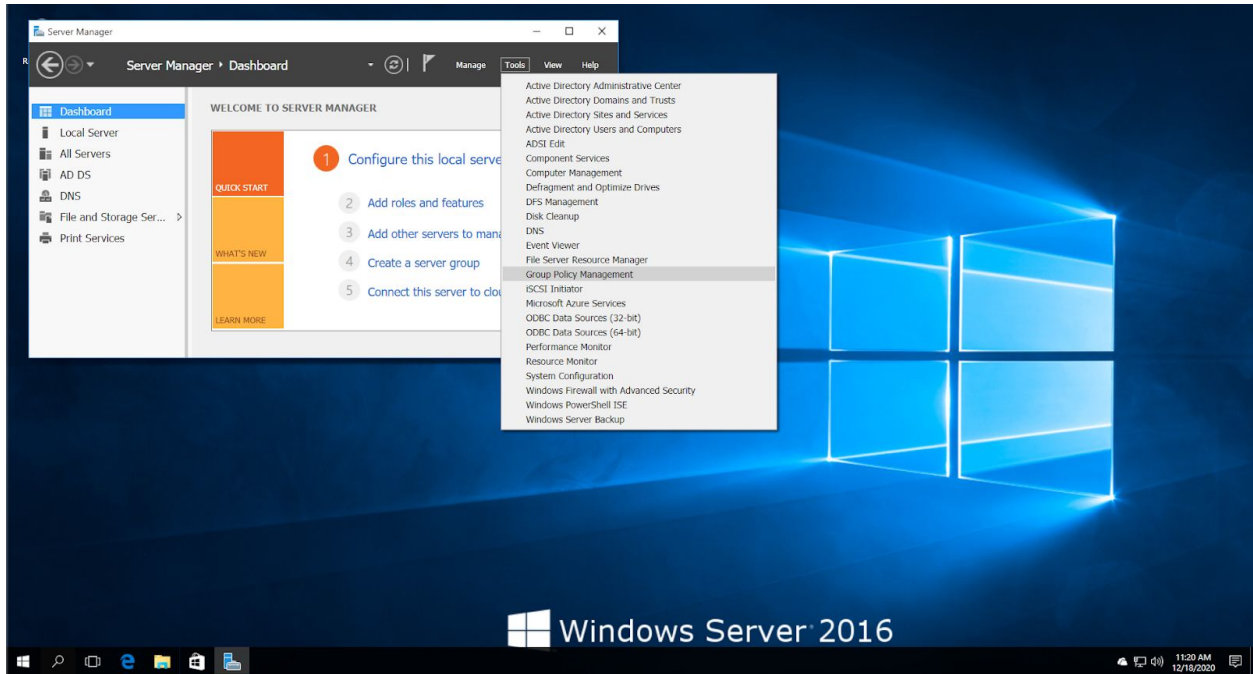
Server Manager

Server Manager ‣ Dashboard

Manage Tools View Help

Dashboard
Local Server
All Servers
AD DS
DNS
File and Storage Ser... >
Print Services

WELCOME TO SERVER MANAGER

QUICK START
WHAT'S NEW
LEARN MORE

1 Configure this local serve
2 Add roles and features
3 Add other servers to mana
4 Create a server group
5 Connect this server to clou

Active Directory Administrative Center
Active Directory Domains and Trusts
Active Directory Sites and Services
Active Directory Users and Computers
ADSI Edit
Component Services
Computer Management
Defragment and Optimize Drives
DFS Management
Disk Cleanup
DNS
Event Viewer
File Server Resource Manager
Group Policy Management
iSCSI Initiator
Microsoft Azure Services
ODBC Data Sources (32-bit)
ODBC Data Sources (64-bit)
Performance Monitor
Resource Monitor
System Configuration
Windows Firewall with Advanced Security
Windows PowerShell ISE
Windows Server Backup

Windows Server 2016

11:20 AM
12/18/2020